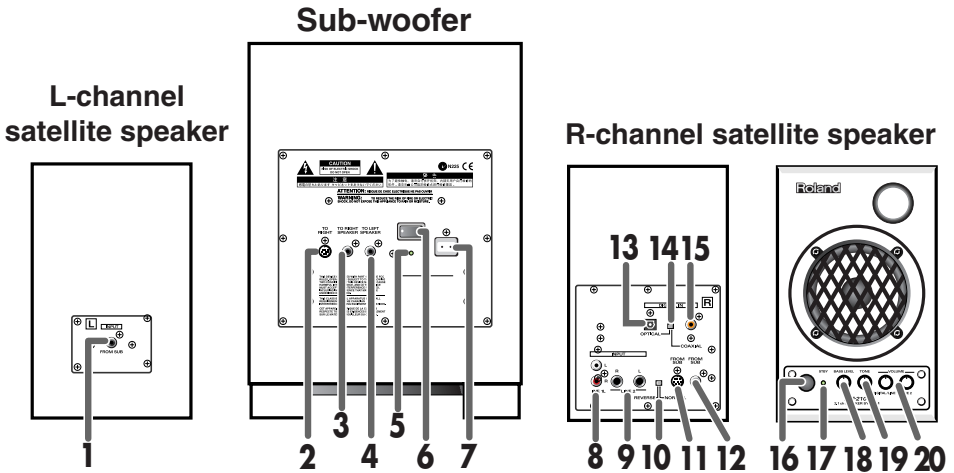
Sub-woofer

L-channel satellite speaker

R-channel satellite speaker

CAUTION

ATTENTION:

WARNING:

TO RIGHT

TO RIGHT SPEAKER

TO LEFT SPEAKER

L

FROM SUB

R

OPTICAL

COAXIAL

INPUT

R

L

REVERSE

NOR

FROM SUB

FROM SUB

Roland

STBY

BASS LEVEL

TONE

VOLUME

1

2

3

4

5

6

7

8

9

10

11

12

13

14

15

16

17

18

19

20